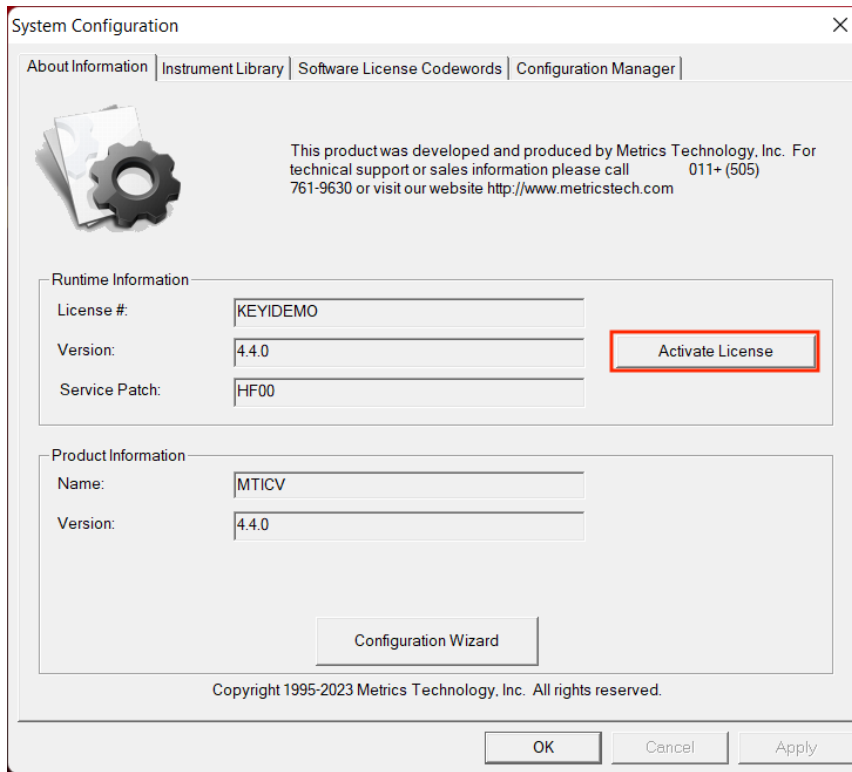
System Configuration

About Information | Instrument Library | Software License Codewords | Configuration Manager

This product was developed and produced by Metrics Technology, Inc. For technical support or sales information please call 011+ (505) 761-9630 or visit our website http://www.metricstech.com

Runtime Information

License #: KEYIDEMO

Version: 4.4.0

Service Patch: HF00

Activate License

Product Information

Name: MTICV

Version: 4.4.0

Configuration Wizard

Copyright 1995-2023 Metrics Technology, Inc. All rights reserved.

OK Cancel Apply